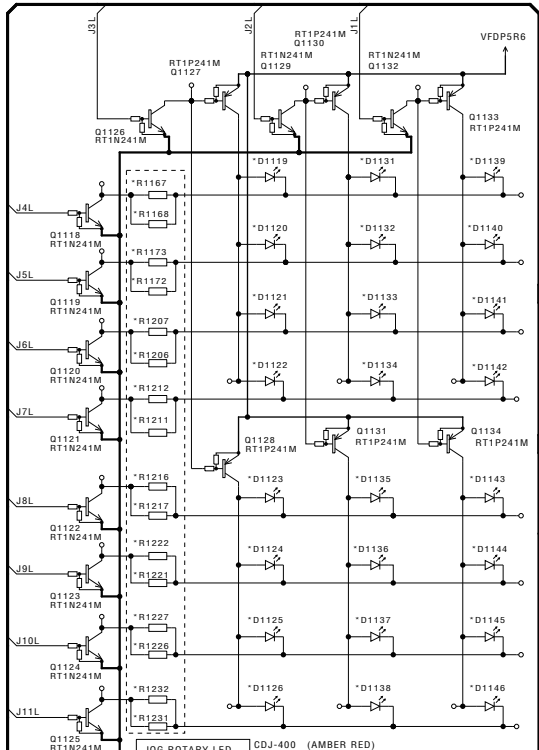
J3L
J2L
J1L
RT1P241M
Q1130
RT1N241M
Q1129
RT1N241M
Q1132
VFDP5R6
RT1P241M
Q1127
Q1126
RT1N241M
Q1133
RT1P241M
*D1119
*D1131
*D1139
*R1167
*R1168
J4L
Q1118
RT1N241M
*D1120
*D1132
*D1140
*R1173
*R1172
J5L
Q1119
RT1N241M
*D1121
*D1133
*D1141
*R1207
*R1206
J6L
Q1120
RT1N241M
*D1122
*D1134
*D1142
*R1212
*R1211
J7L
Q1121
RT1N241M
Q1131
RT1P241M
Q1134
RT1P241M
Q1128
RT1P241M
*D1123
*D1135
*D1143
*R1216
*R1217
J8L
Q1122
RT1N241M
*D1124
*D1136
*D1144
*R1222
*R1221
J9L
Q1123
RT1N241M
*D1125
*D1137
*D1145
*R1227
*R1226
J10L
Q1124
RT1N241M
*D1126
*D1138
*D1146
*R1232
*R1231
J11L
Q1125
RT1N241M
JOG ROTARY LED
CDJ-400 (AMBER RED)